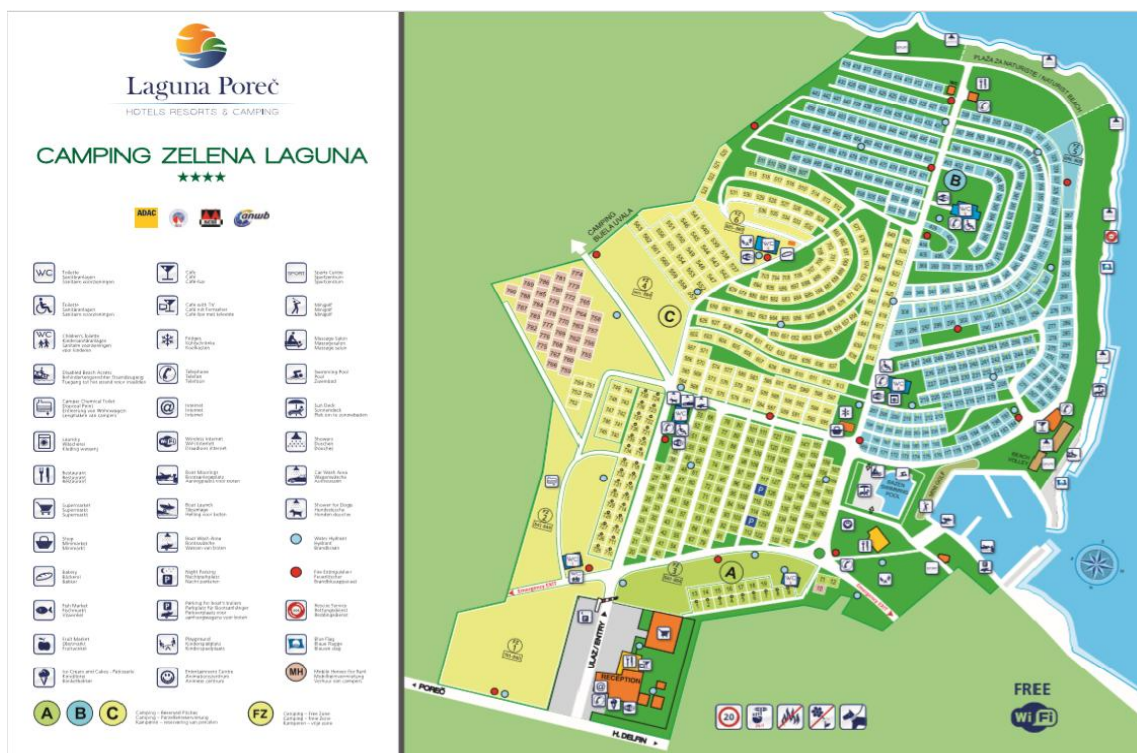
Laguna Poreč
HOTELS RESORTS & CAMPING

CAMPING ZELENA LAGUNA
★★★★

ADAC
anwb

WC Toilets
Toilets
Children's toilets
Disabled Beach Access
Camper Chemical Toilet Disposal Point
Laundry
Restaurant
Supermarket
Shop
Bakery
Fish Market
Fruit Market
Ice Creams and Cakes - Patisserie
Cafe
Cafe with TV
Fridges
Telephone
Internet
Wireless Internet
Boat Moorings
Boat Launch
Boat Wash Area
Night Parking
Parking for Small Trailers
Playground
Entertainment Centre
Sports Centre
Minigolf
Massage Salon
Swimming Pool
Sun Deck
Showers
Car Wash Area
Shower for Dogs
Water Hydrant
Fire Extinguishers
Rescue Service
Blue Flag
MH Mobile Homes for Rent

A B C Camping - Reserved Pitches
FZ Camping - Free Zone

PLAŽA ZA NATURISTE / NATURIST BEACH
CAMPING BIJELA UVALA
B
C
A
BABY SWIMMING POOL
BEACH VOLLEY
Emergency EXIT
ULAZ / ENTRY
RECEPTION
POREČ
H. DELFIN
FREE
WiFi
20